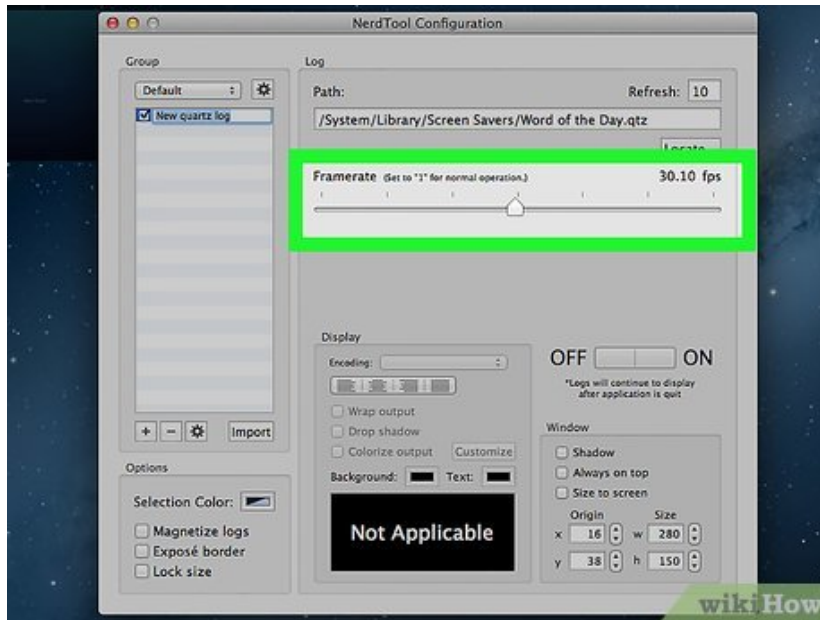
NerdTool Configuration

Group

Default

New quartz log

+ − Import

Options

Selection Color:

Magnetize logs

Exposé border

Lock size

Log

Path:

Refresh: 10

/System/Library/Screen Savers/Word of the Day.qtz

Locate

Framerate (Set to "1" for normal operation.) 30.10 fps

Display

Encoding:

Wrap output

Drop shadow

Colorize output Customize

Background: Text:

Not Applicable

OFF ON

*Logs will continue to display after application is quit

Window

Shadow

Always on top

Size to screen

Origin Size

x 16 w 280

y 38 h 150

wikiHow